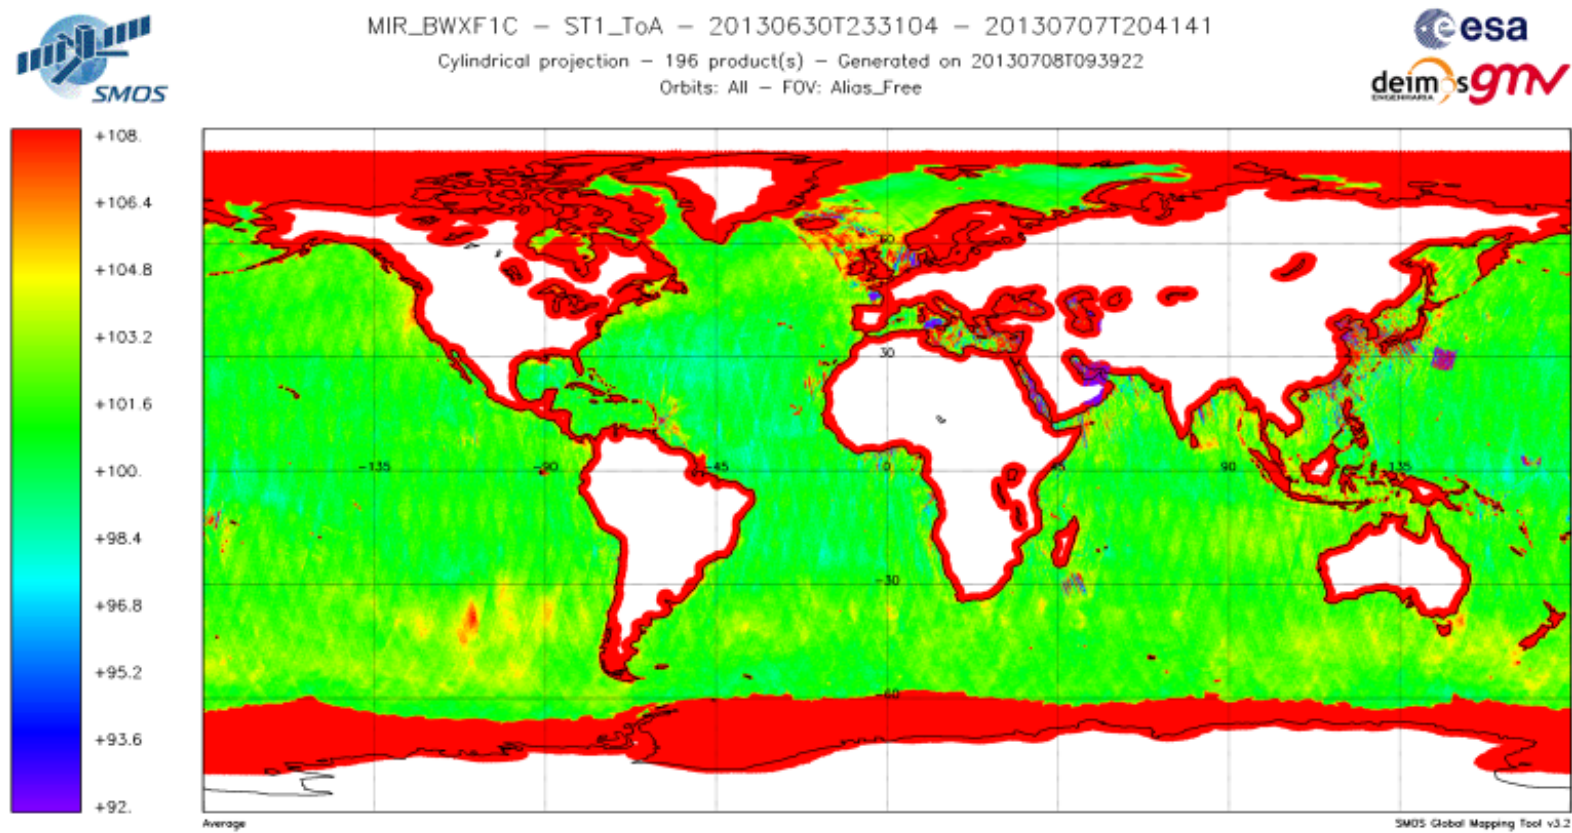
SMOS

MIR_BWXF1C – ST1_ToA – 20130630T233104 – 20130707T204141
Cylindrical projection – 196 product(s) – Generated on 20130708T093922
Orbits: All – FOV: Alias_Free

esa
deimos gmv

+108.
+106.4
+104.8
+103.2
+101.6
+100.
+98.4
+96.8
+95.2
+93.6
+92.

60
30
0
-30
-60
-135
-90
-45
0
45
90
135

Average
SMOS Global Mapping Tool v3.2